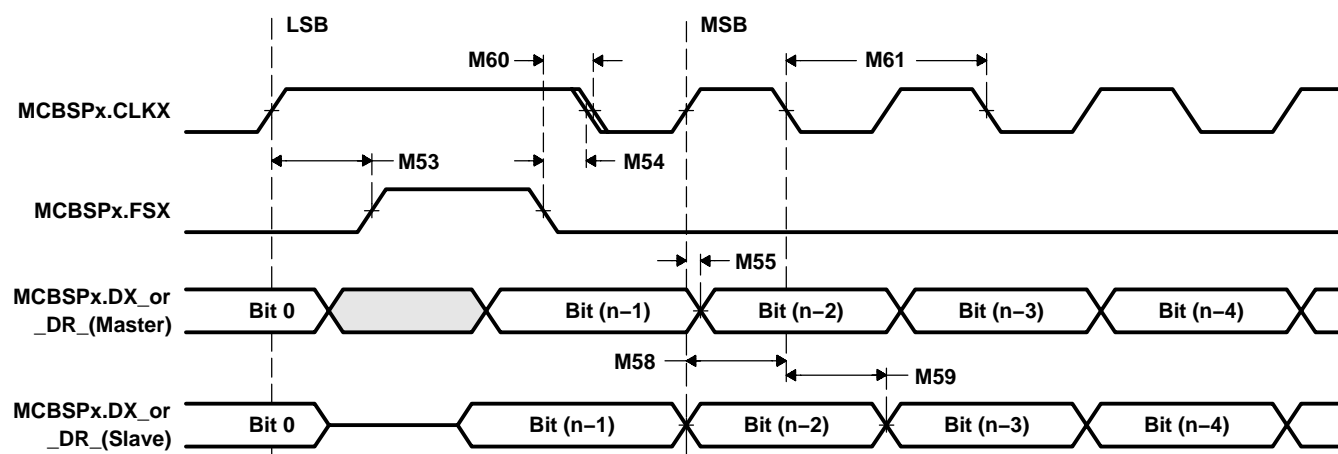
LSB

MSB

M60

M61

MCBSPx.CLKX

M53

M54

MCBSPx.FSX

M55

MCBSPx.DX_or _DR_(Master)

Bit 0

Bit (n−1)

Bit (n−2)

Bit (n−3)

Bit (n−4)

M58

M59

MCBSPx.DX_or _DR_(Slave)

Bit 0

Bit (n−1)

Bit (n−2)

Bit (n−3)

Bit (n−4)